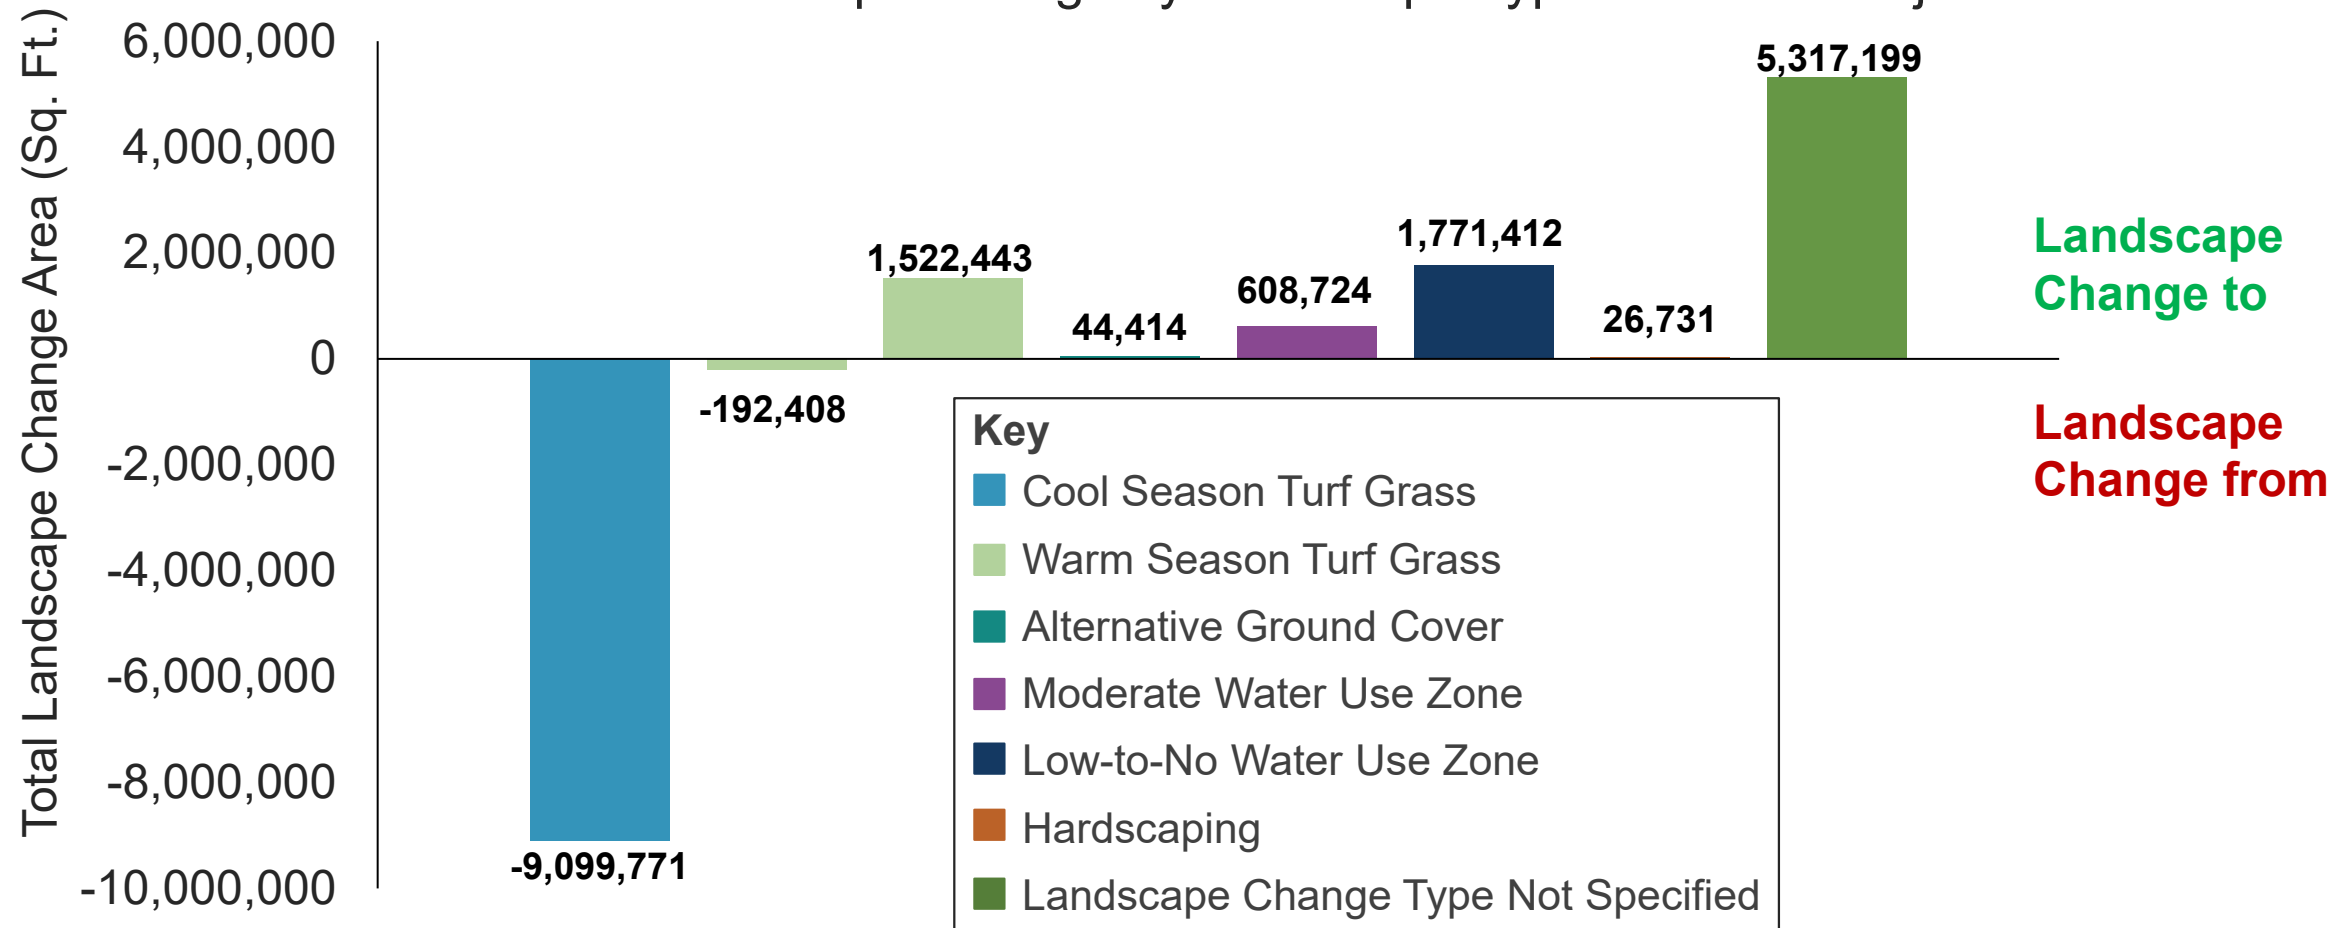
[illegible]

Total Landscape Change Area (Sq. Ft.)

6,000,000
4,000,000
2,000,000
0
-2,000,000
-4,000,000
-6,000,000
-8,000,000
-10,000,000

-9,099,771
-192,408
1,522,443
44,414
608,724
1,771,412
26,731
5,317,199

Landscape Change to

Landscape Change from

Key
Cool Season Turf Grass
Warm Season Turf Grass
Alternative Ground Cover
Moderate Water Use Zone
Low-to-No Water Use Zone
Hardscaping
Landscape Change Type Not Specified